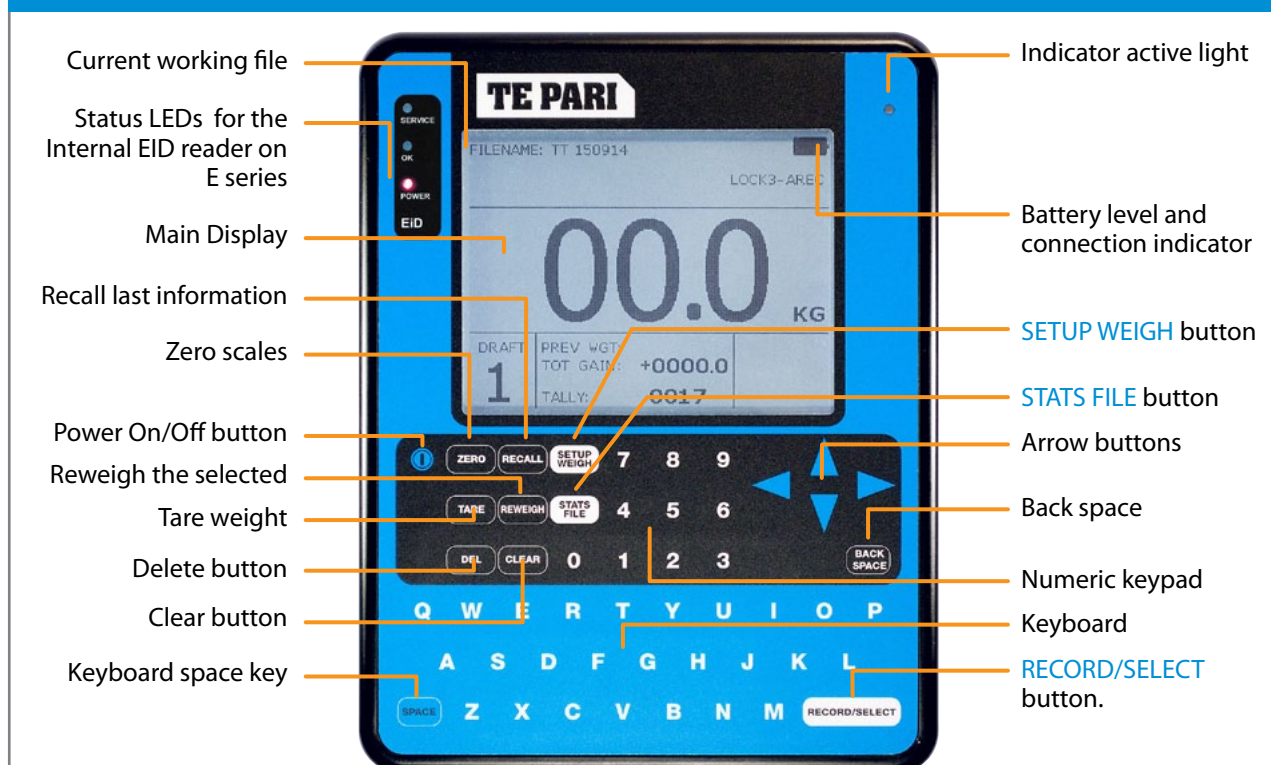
Current working file

Status LEDs for the Internal EID reader on E series

Main Display

Recall last information

Zero scales

Power On/Off button

Reweigh the selected

Tare weight

Delete button

Clear button

Keyboard space key

Indicator active light

Battery level and connection indicator

SETUP WEIGH button

STATS FILE button

Arrow buttons

Back space

Numeric keypad

Keyboard

RECORD/SELECT button.

TE PARI

SERVICE
OK
POWER
EiD

FILENAME: TT 150914
LOCK3-AREC
00.0
KG
DRAFT
1
PREV WGT:
TOT GAIN: +0000.0
TALLY: 0017

ZERO RECALL SETUP WEIGH 7 8 9
TARE REWEIGH STATS FILE 4 5 6
DEL CLEAR 0 1 2 3
BACK SPACE

Q W E R T Y U I O P
A S D F G H J K L
SPACE Z X C V B N M RECORD/SELECT